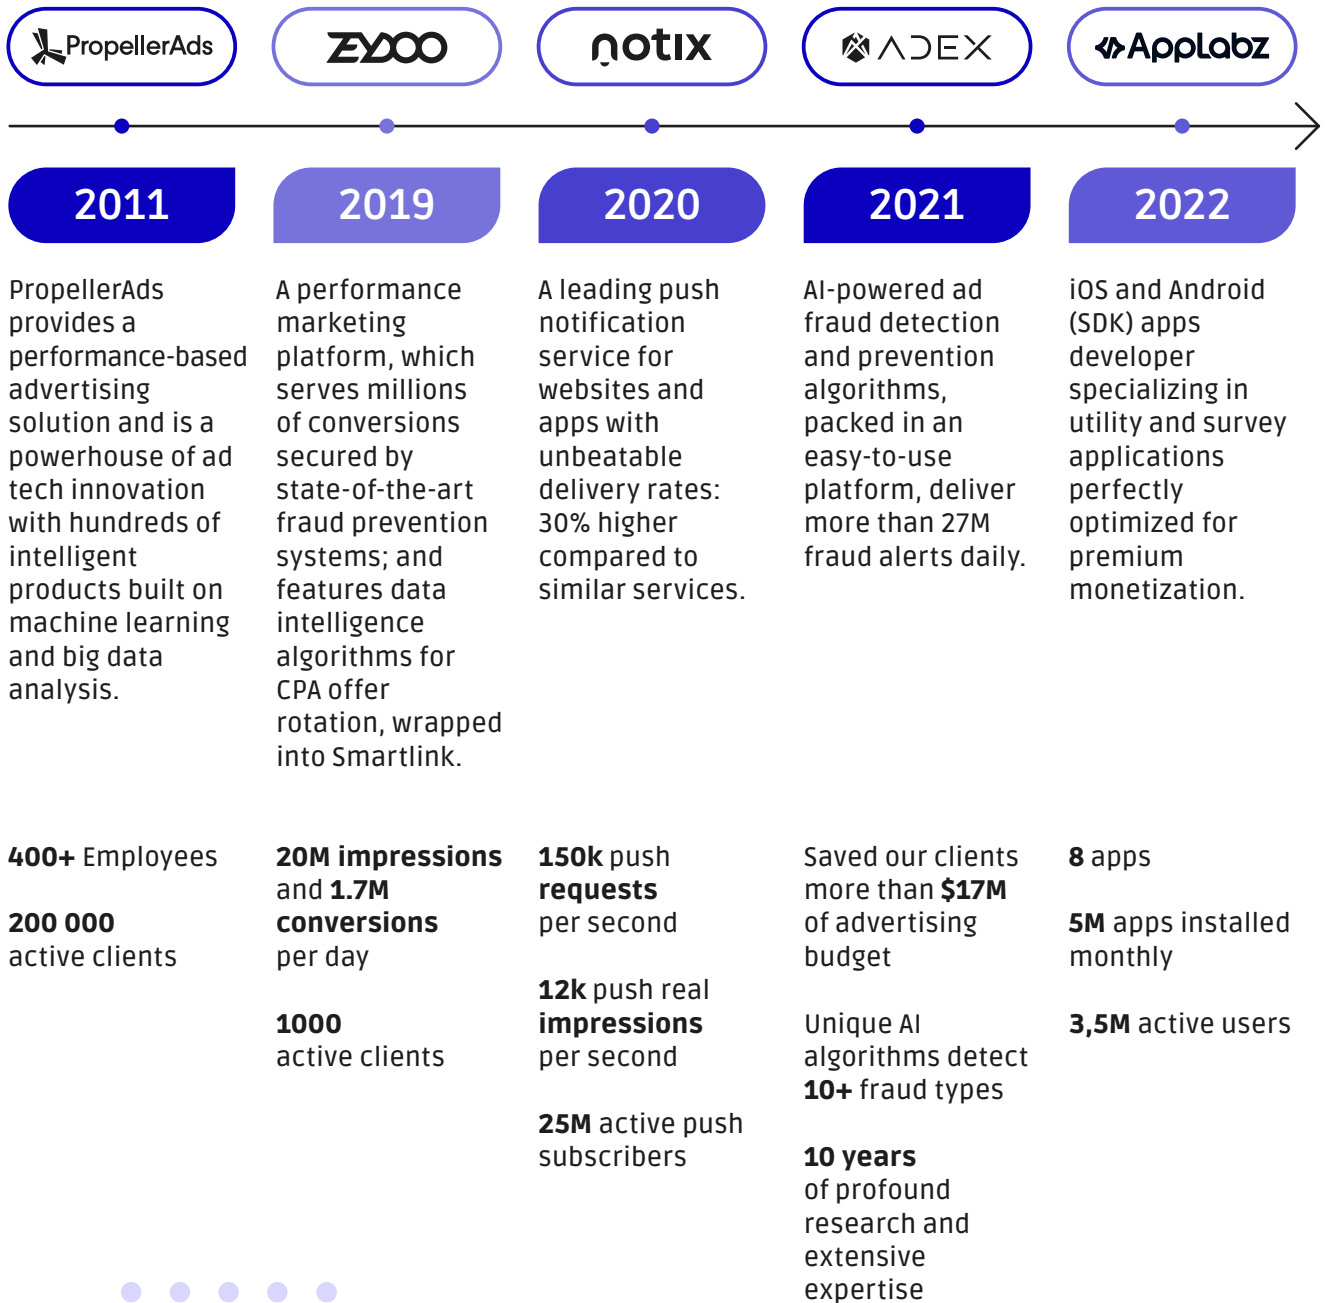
PropellerAds

ZEYDOO

notix

ADEX

AppLabz

2011

PropellerAds provides a performance-based advertising solution and is a powerhouse of ad tech innovation with hundreds of intelligent products built on machine learning and big data analysis.

400+ Employees

200 000 active clients

2019

A performance marketing platform, which serves millions of conversions secured by state-of-the-art fraud prevention systems; and features data intelligence algorithms for CPA offer rotation, wrapped into Smartlink.

20M impressions and 1.7M conversions per day

1000 active clients

2020

A leading push notification service for websites and apps with unbeatable delivery rates: 30% higher compared to similar services.

150k push requests per second

12k push real impressions per second

25M active push subscribers

2021

AI-powered ad fraud detection and prevention algorithms, packed in an easy-to-use platform, deliver more than 27M fraud alerts daily.

Saved our clients more than $17M of advertising budget

Unique AI algorithms detect 10+ fraud types

10 years of profound research and extensive expertise

2022

iOS and Android (SDK) apps developer specializing in utility and survey applications perfectly optimized for premium monetization.

8 apps

5M apps installed monthly

3,5M active users